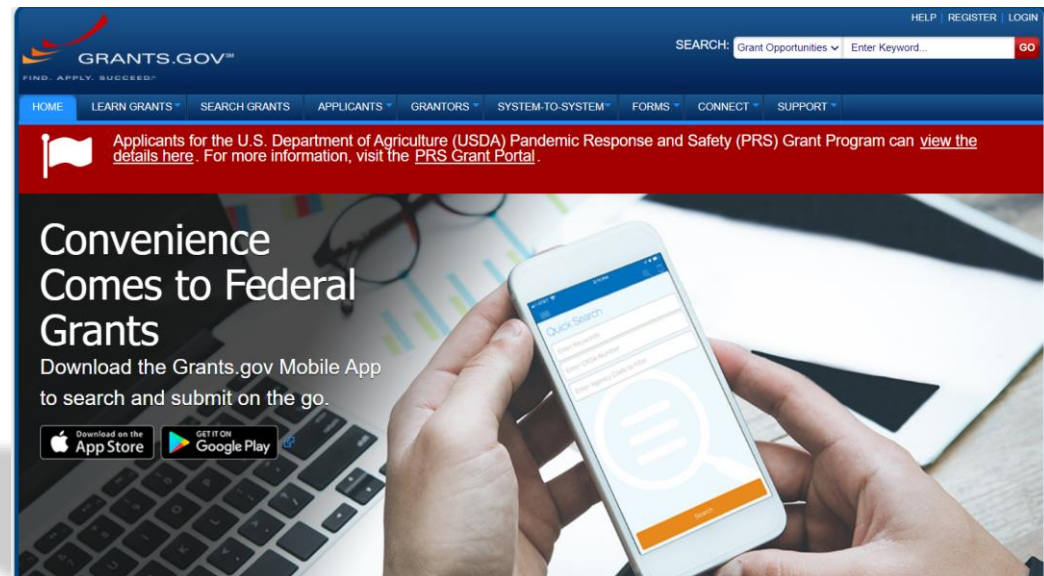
GRANTS.GOV℠
FIND. APPLY. SUCCEED.℠

HELP | REGISTER | LOGIN

SEARCH: Grant Opportunities Enter Keyword... GO

HOME LEARN GRANTS SEARCH GRANTS APPLICANTS GRANTORS SYSTEM-TO-SYSTEM FORMS CONNECT SUPPORT

Applicants for the U.S. Department of Agriculture (USDA) Pandemic Response and Safety (PRS) Grant Program can view the details here. For more information, visit the PRS Grant Portal.

Convenience Comes to Federal Grants

Download the Grants.gov Mobile App to search and submit on the go.

Download on the App Store

GET IT ON Google Play

Quick Search

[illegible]

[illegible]

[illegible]

Search